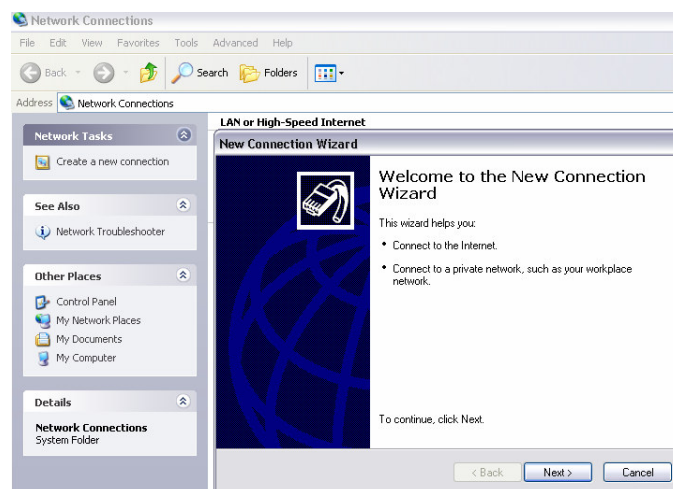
Network Connections

File Edit View Favorites Tools Advanced Help

Back Search Folders

Address Network Connections

Network Tasks

Create a new connection

See Also

Network Troubleshooter

Other Places

Control Panel
My Network Places
My Documents
My Computer

Details

Network Connections
System Folder

LAN or High-Speed Internet

New Connection Wizard

Welcome to the New Connection Wizard

This wizard helps you:

• Connect to the Internet.

• Connect to a private network, such as your workplace network.

To continue, click Next.

< Back Next > Cancel